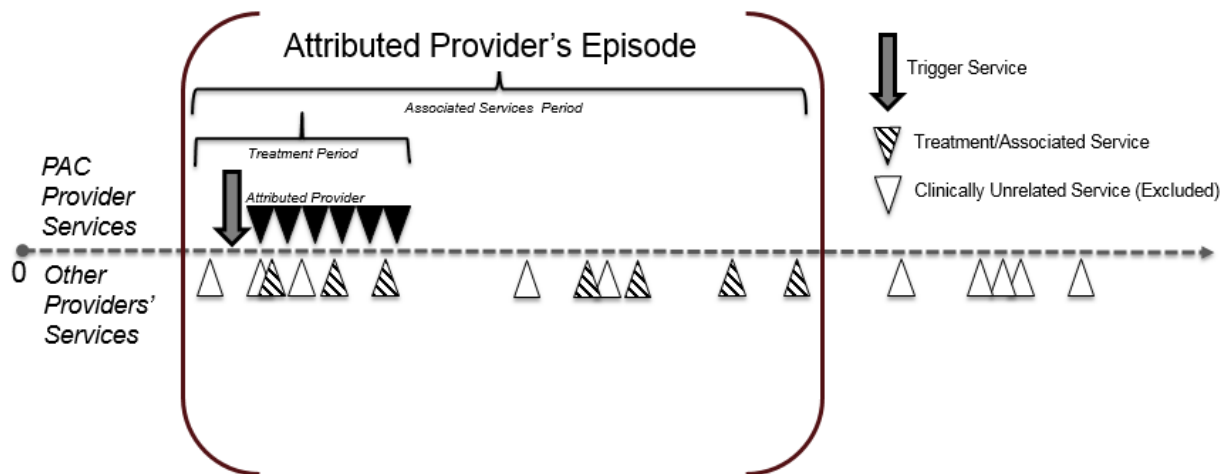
Attributed Provider's Episode

Associated Services Period

Treatment Period

Attributed Provider

PAC Provider Services

0

Other Providers' Services

Trigger Service

Treatment/Associated Service

Clinically Unrelated Service (Excluded)